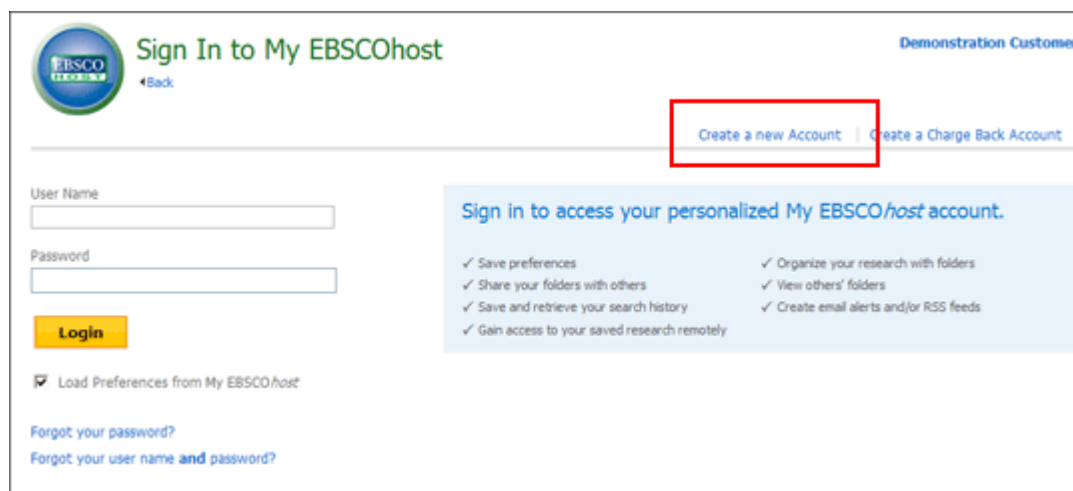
EBSCO HOST

Sign In to My EBSCOhost

Back

Demonstration Custome

Create a new Account | Create a Charge Back Account

User Name

Password

Login

Load Preferences from My EBSCO*host*

Forgot your password?

Forgot your user name and password?

Sign in to access your personalized My EBSCO*host* account.

✓ Save preferences
✓ Share your folders with others
✓ Save and retrieve your search history
✓ Gain access to your saved research remotely

✓ Organize your research with folders
✓ View others' folders
✓ Create email alerts and/or RSS feeds